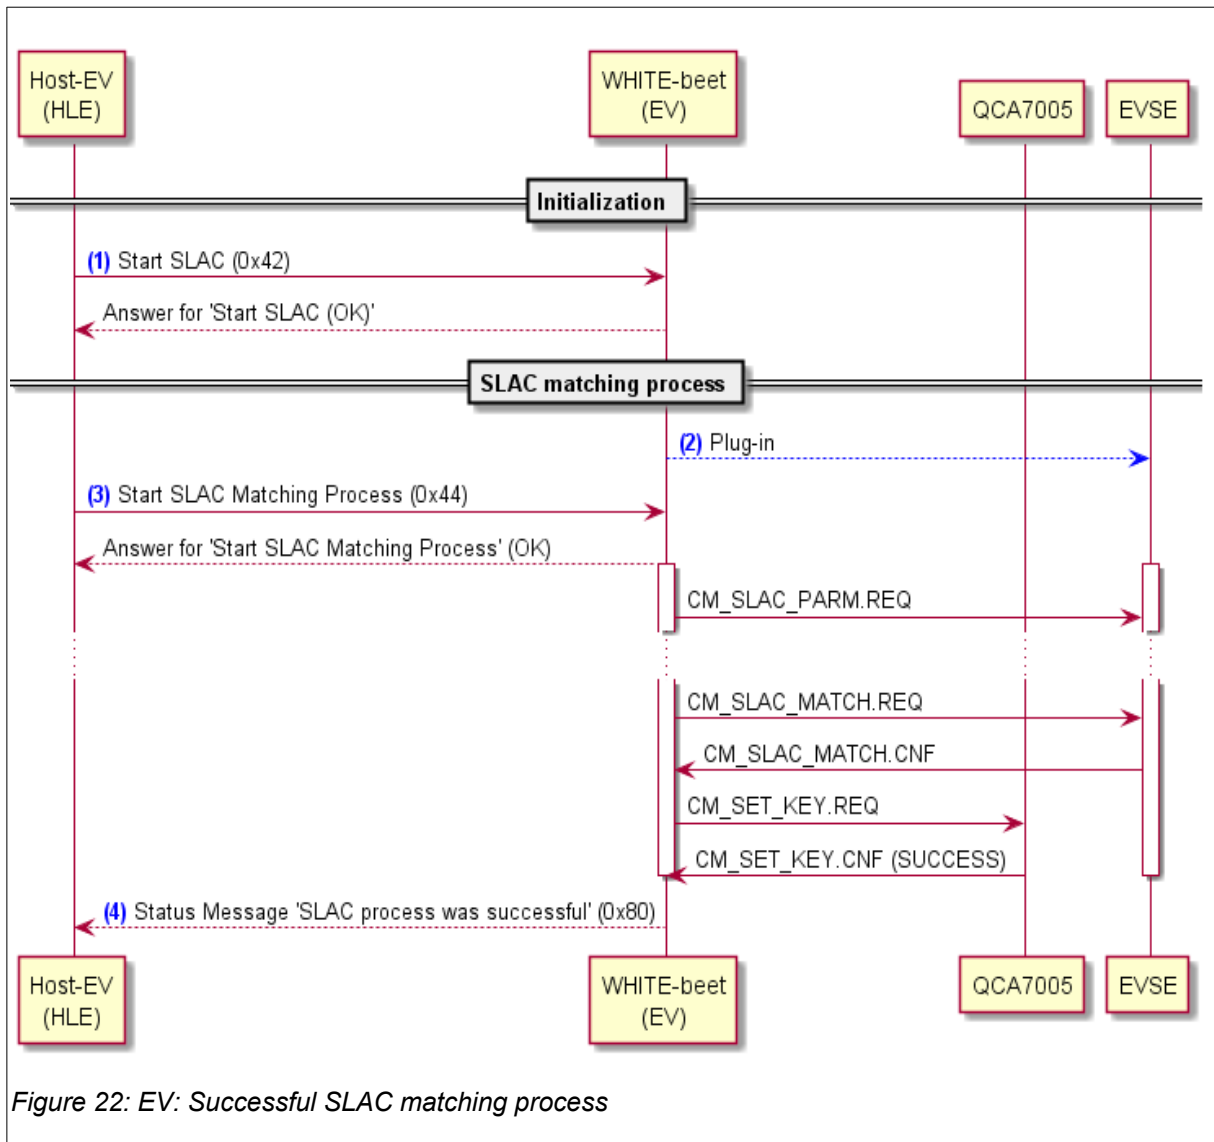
Host-EV (HLE)

WHITE-beet (EV)

QCA7005

EVSE

Initialization

(1) Start SLAC (0x42)

Answer for 'Start SLAC (OK)'

SLAC matching process

(2) Plug-in

(3) Start SLAC Matching Process (0x44)

Answer for 'Start SLAC Matching Process' (OK)

CM_SLAC_PARM.REQ

CM_SLAC_MATCH.REQ

CM_SLAC_MATCH.CNF

CM_SET_KEY.REQ

CM_SET_KEY.CNF (SUCCESS)

(4) Status Message 'SLAC process was successful' (0x80)

Host-EV (HLE)

WHITE-beet (EV)

QCA7005

EVSE

Figure 22: EV: Successful SLAC matching process